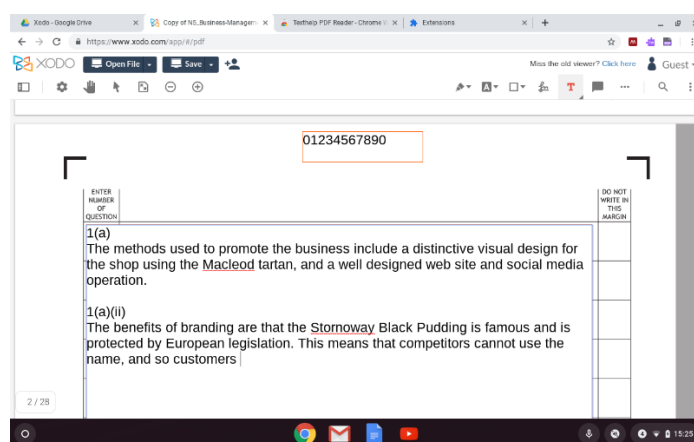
Xodo - Google Drive
Copy of N5_Business-Managem
Texthelp PDF Reader - Chrome
Extensions

https://www.xodo.com/app/#/pdf

XODO
Open File
Save
Miss the old viewer? Click here
Guest

01234567890

ENTER NUMBER OF QUESTION

DO NOT WRITE IN THIS MARGIN

1(a)
The methods used to promote the business include a distinctive visual design for the shop using the Macleod tartan, and a well designed web site and social media operation.

1(a)(ii)
The benefits of branding are that the Stornoway Black Pudding is famous and is protected by European legislation. This means that competitors cannot use the name, and so customers

2 / 28

15:25